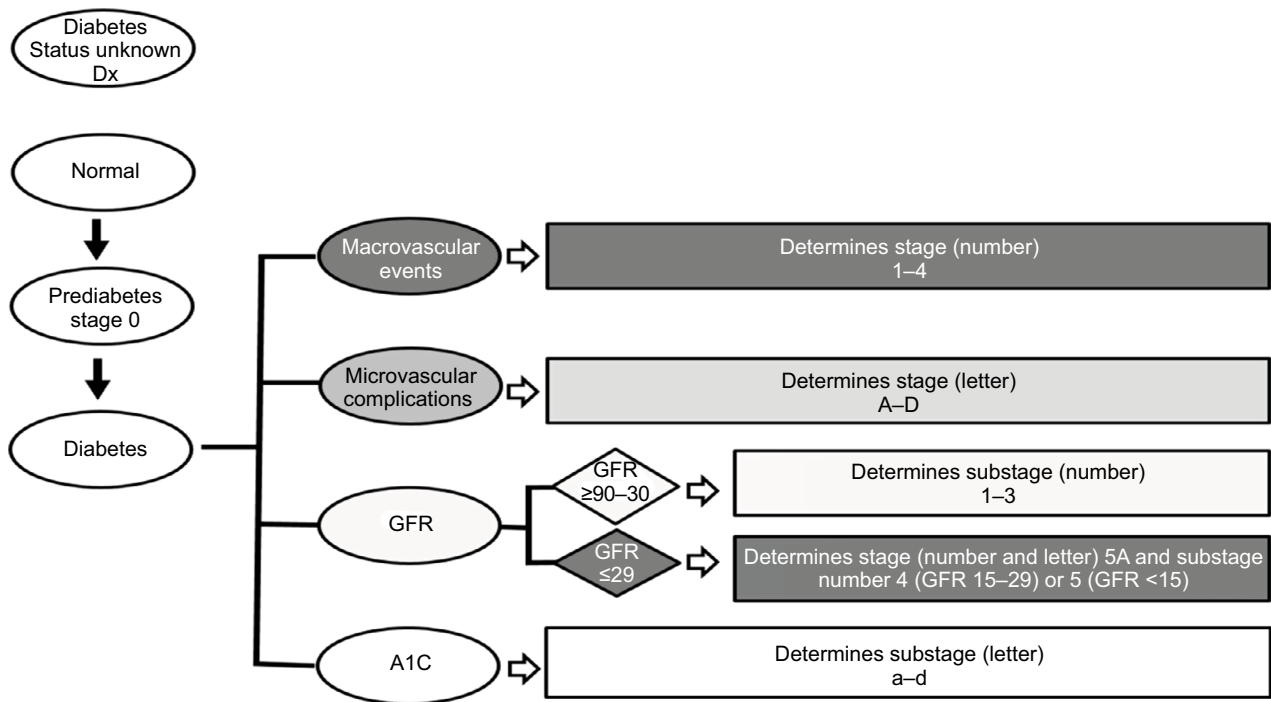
Diabetes Status unknown Dx

Normal

Prediabetes stage 0

Diabetes

Macrovascular events

Determines stage (number) 1–4

Microvascular complications

Determines stage (letter) A–D

GFR

GFR ≥90–30

Determines substage (number) 1–3

GFR ≤29

Determines stage (number and letter) 5A and substage number 4 (GFR 15–29) or 5 (GFR <15)

A1C

Determines substage (letter) a–d